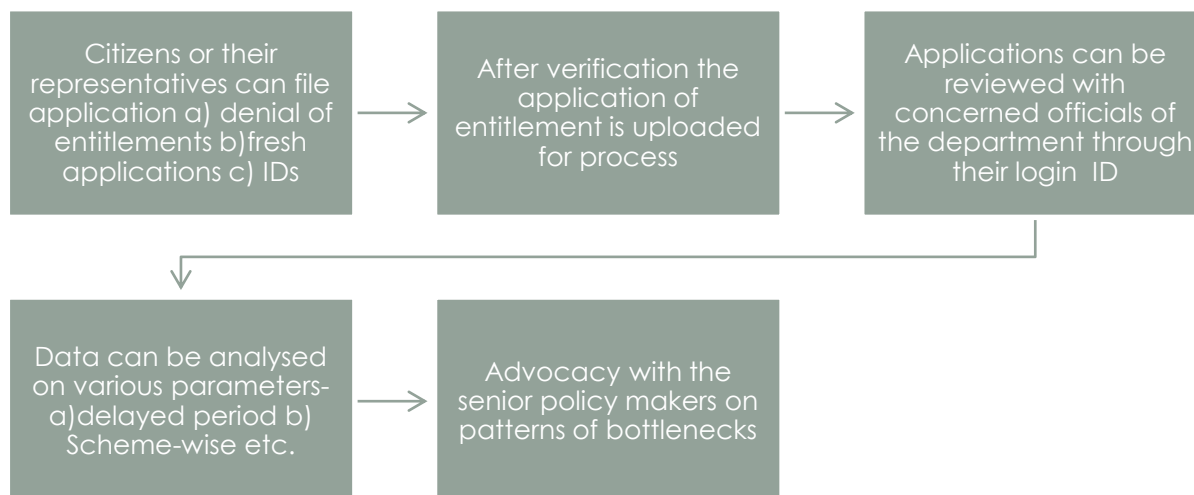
Citizens or their representatives can file application a) denial of entitlements b)fresh applications c) IDs

After verification the application of entitlement is uploaded for process

Applications can be reviewed with concerned officials of the department through their login ID

Data can be analysed on various parameters- a)delayed period b) Scheme-wise etc.

Advocacy with the senior policy makers on patterns of bottlenecks